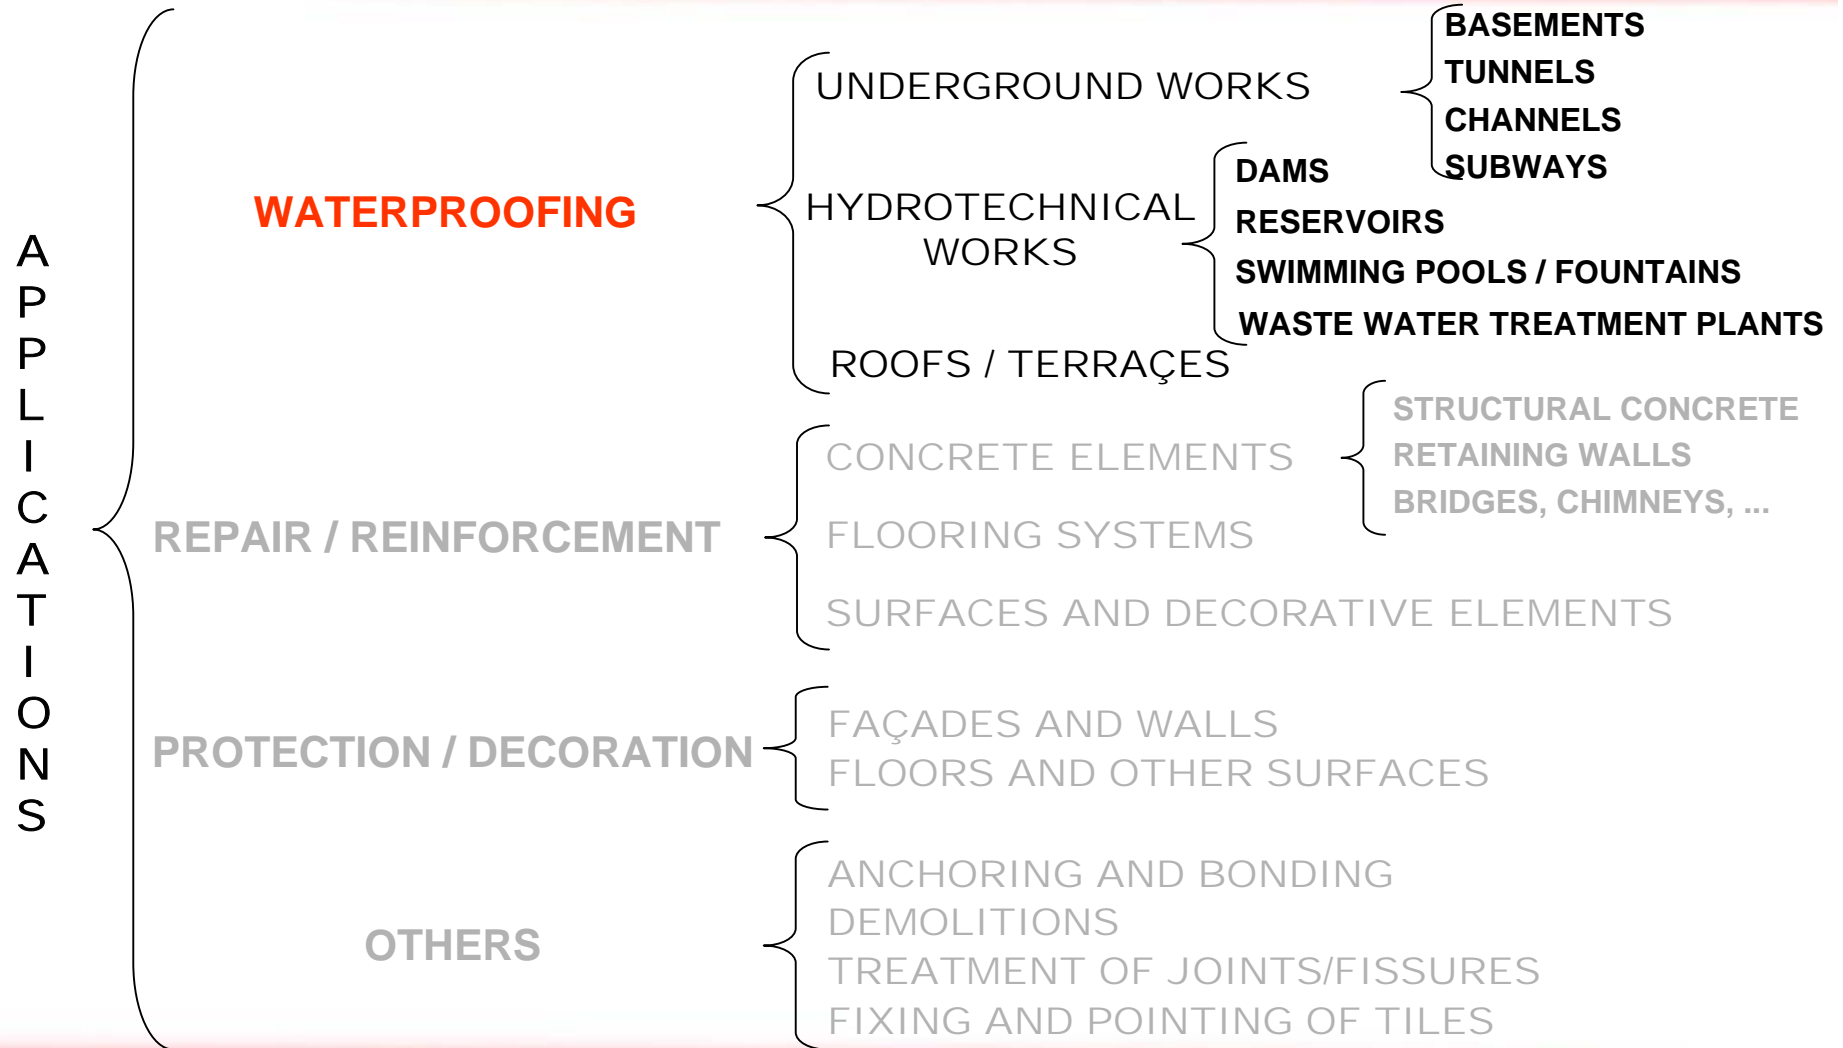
APPLICATIONS

WATERPROOFING

UNDERGROUND WORKS

BASEMENTS
TUNNELS
CHANNELS
SUBWAYS

HYDROTECHNICAL WORKS

DAMS
RESERVOIRS
SWIMMING POOLS / FOUNTAINS
WASTE WATER TREATMENT PLANTS

ROOFS / TERRAÇES

REPAIR / REINFORCEMENT

CONCRETE ELEMENTS

STRUCTURAL CONCRETE
RETAINING WALLS
BRIDGES, CHIMNEYS, ...

FLOORING SYSTEMS

SURFACES AND DECORATIVE ELEMENTS

PROTECTION / DECORATION

FAÇADES AND WALLS
FLOORS AND OTHER SURFACES

OTHERS

ANCHORING AND BONDING
DEMOLITIONS
TREATMENT OF JOINTS/FISSURES
FIXING AND POINTING OF TILES